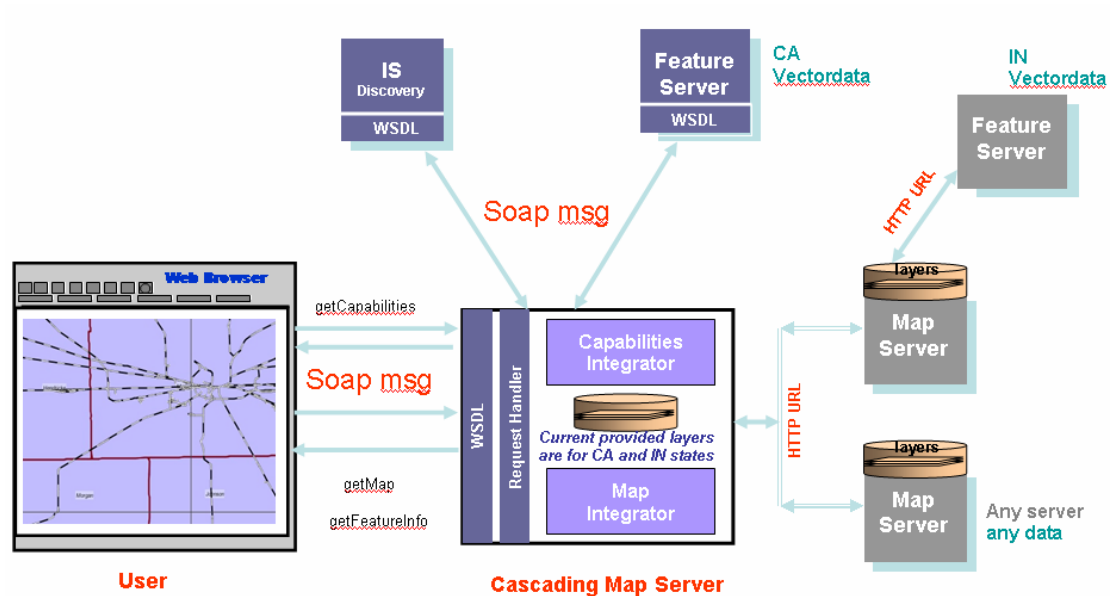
IS Discovery

WSDL

Feature Server

WSDL

CA Vectordata

IN Vectordata

Feature Server

Soap msg

HTTP URL

Web Browser

getCapabilities

Soap msg

Layers

Map Server

WSDL

Request Handler

Capabilities Integrator

Current provided layers are for CA and IN states

Map Integrator

HTTP URL

Layers

Map Server

Any server any data

getMap

getFeatureInfo

User

Cascading Map Server